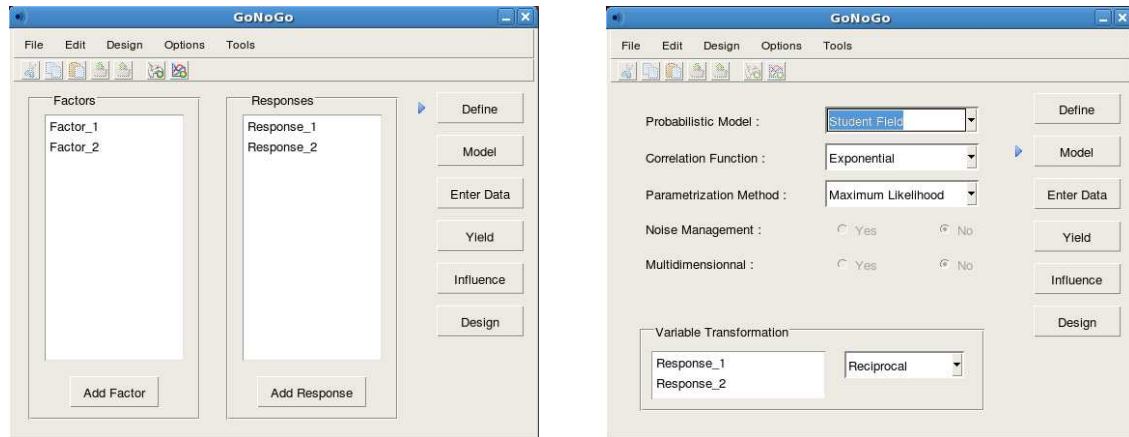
GoNoGo

File Edit Design Options Tools

Factors
Factor_1
Factor_2

Add Factor

Responses
Response_1
Response_2

Add Response

Define
Model
Enter Data
Yield
Influence
Design

GoNoGo

File Edit Design Options Tools

Probabilistic Model : Student Field
Correlation Function : Exponential
Parametrization Method : Maximum Likelihood
Noise Management : Yes No
Multidimensionnal : Yes No

Variable Transformation
Response_1
Response_2
Reciprocal

Define
Model
Enter Data
Yield
Influence
Design